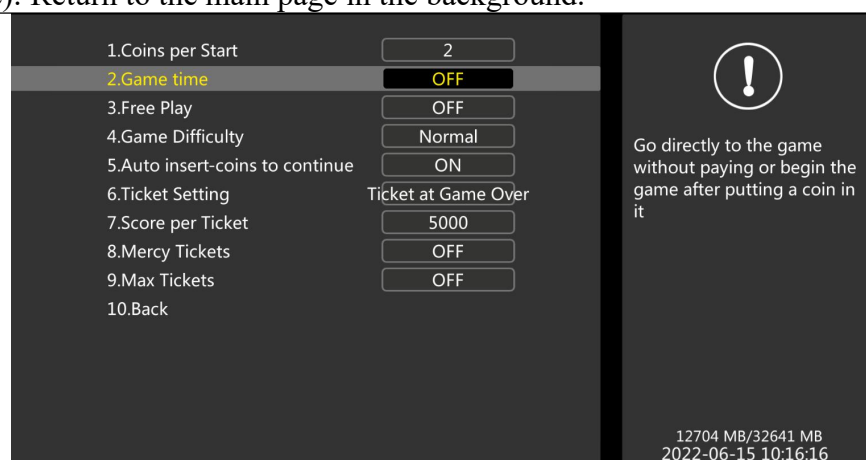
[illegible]). Return to the main page in the background.

| | |
|---|---|
| 1.Coins per Start | 2 |
| 2.Game time | OFF |
| 3.Free Play | OFF |
| 4.Game Difficulty | Normal |
| 5.Auto insert-coins to continue | ON |
| 6.Ticket Setting | Ticket at Game Over |
| 7.Score per Ticket | 5000 |
| 8.Mercy Tickets | OFF |
| 9.Max Tickets | OFF |
| 10.Back | |

!

Go directly to the game without paying or begin the game after putting a coin in it

12704 MB/32641 MB
2022-06-15 10:16:16